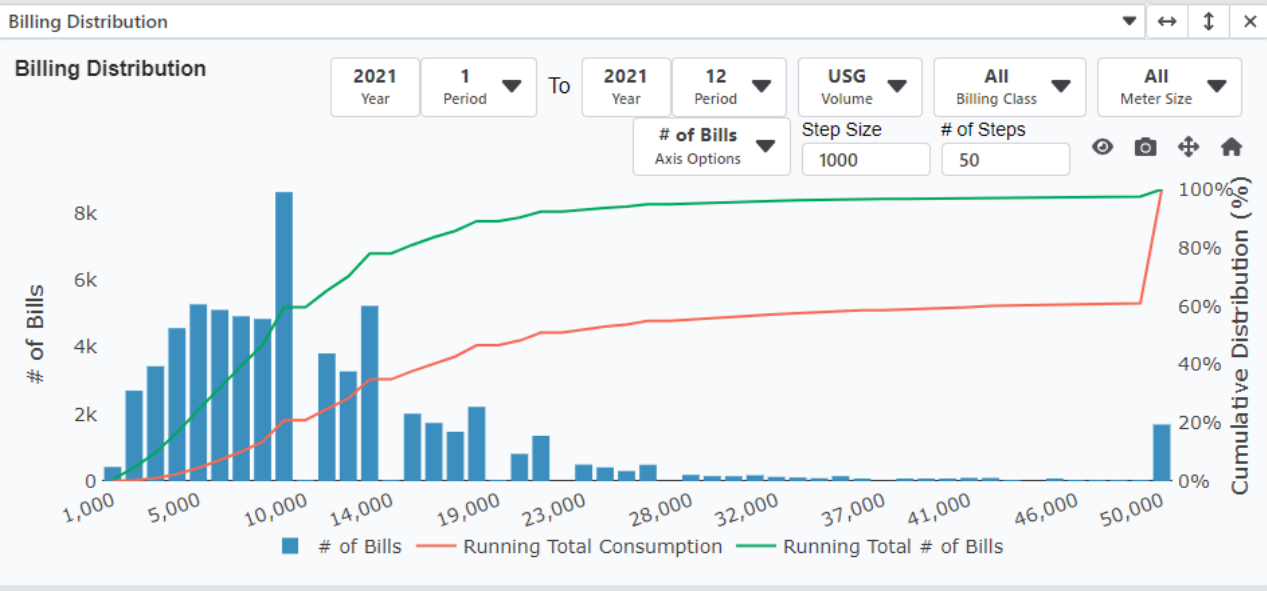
Billing Distribution

Billing Distribution

2021 Year
1 Period
To
2021 Year
12 Period
USG Volume
All Billing Class
All Meter Size

# of Bills Axis Options
Step Size 1000
# of Steps 50

8k
6k
4k
2k
0
# of Bills

100%
80%
60%
40%
20%
0%
Cumulative Distribution (%)

1,000 5,000 10,000 14,000 19,000 23,000 28,000 32,000 37,000 41,000 46,000 50,000

# of Bills Running Total Consumption Running Total # of Bills